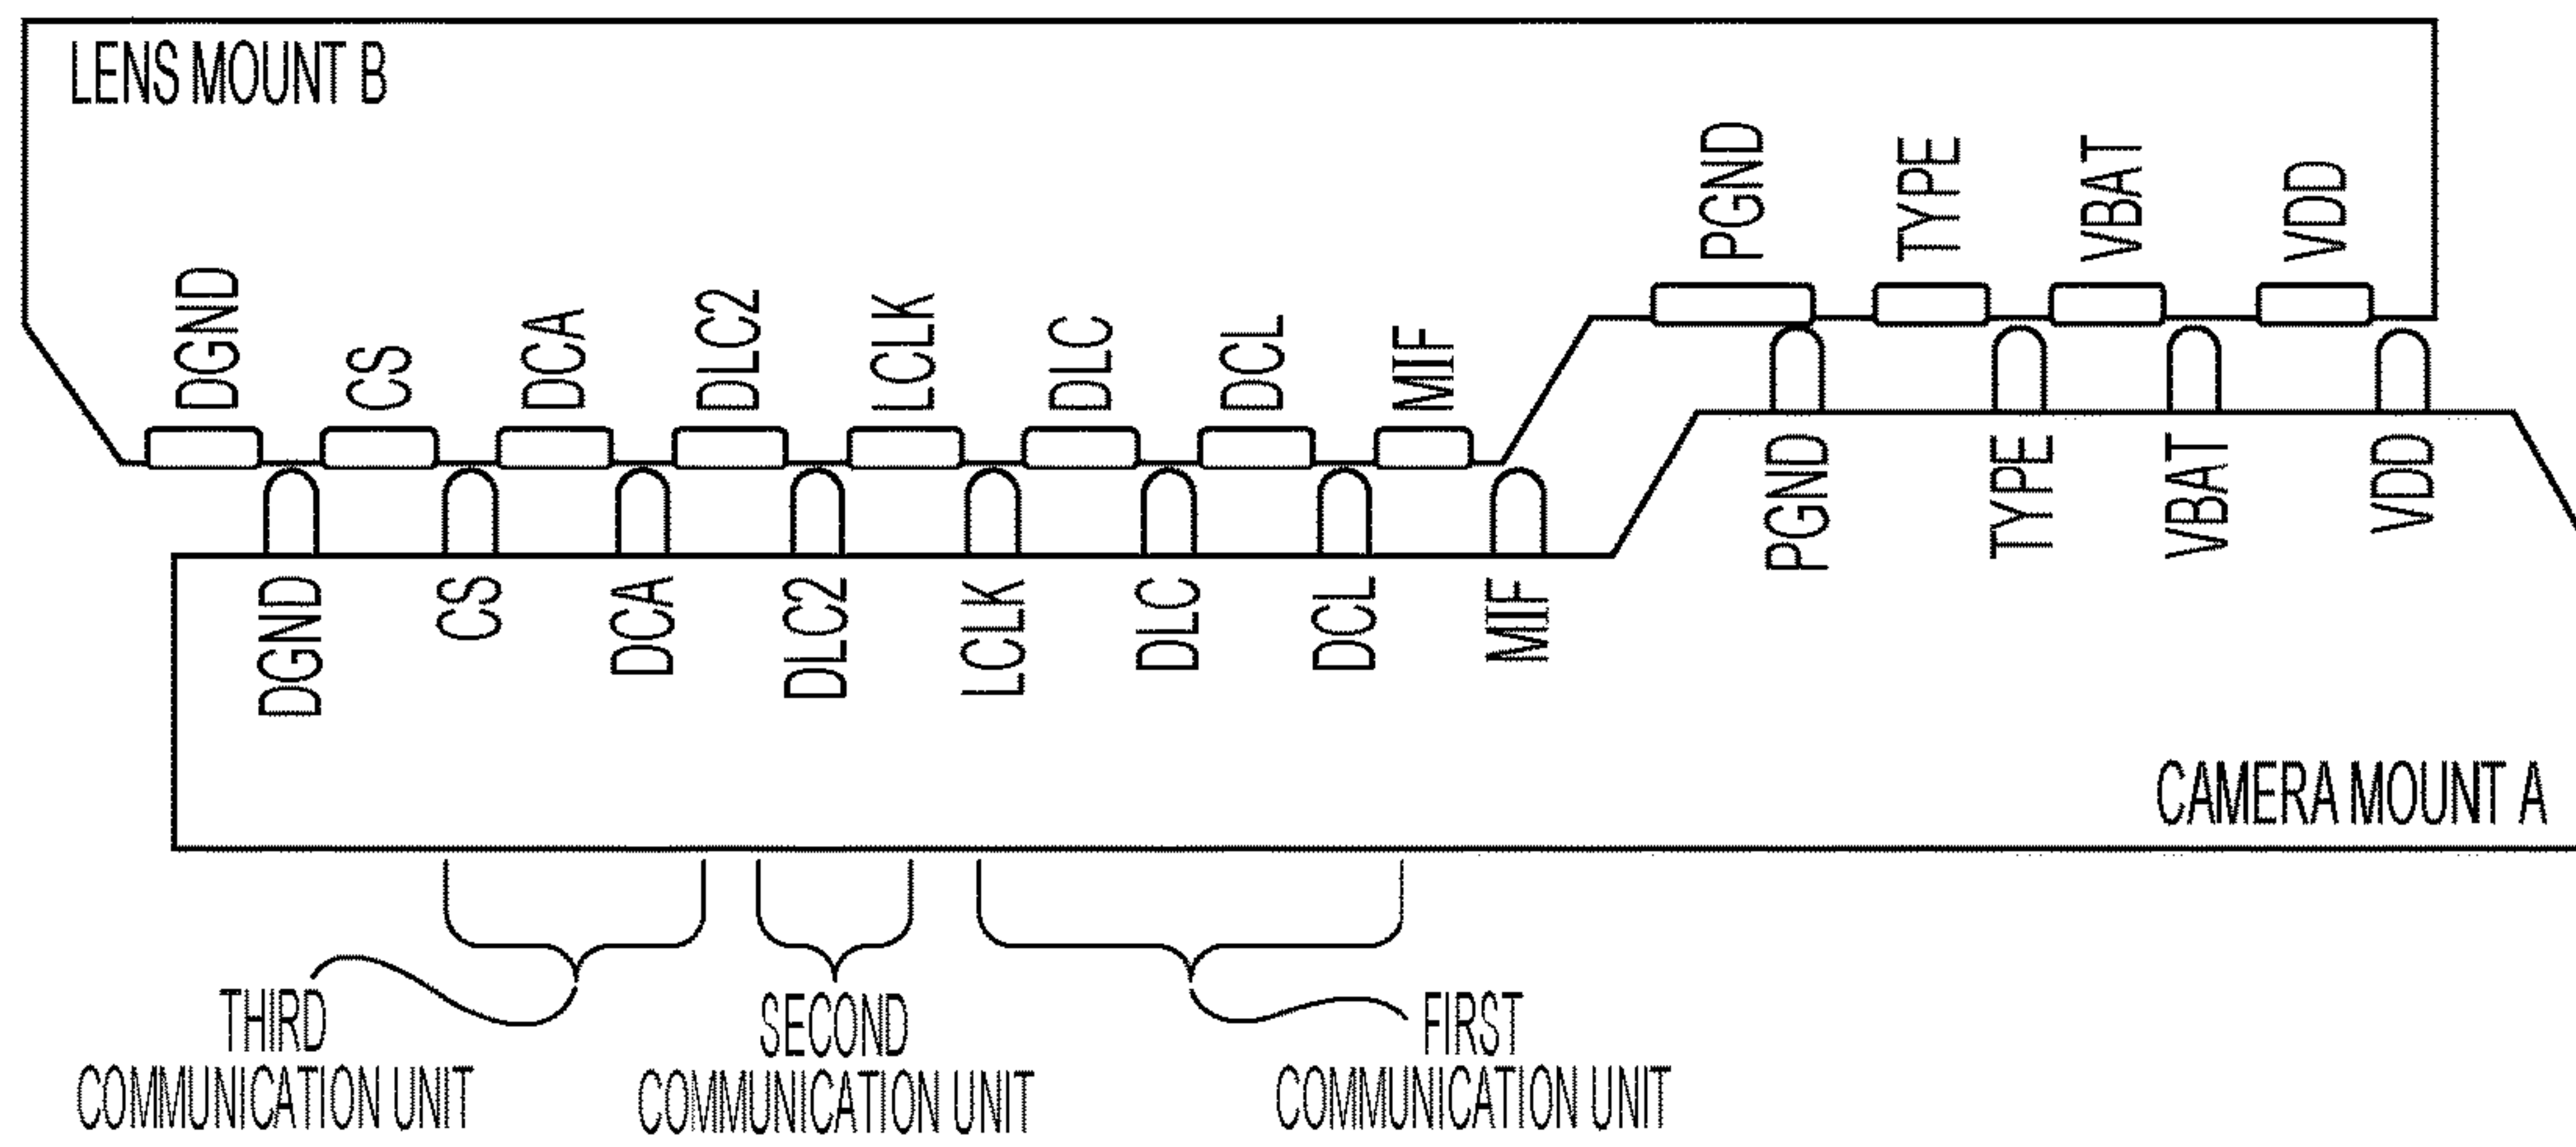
LENS MOUNT B

PGND TYPE VBAT VDD

DGND CS DCA DLC2 LCLK DLC DCL MIF

PGND TYPE VBAT VDD

DGND CS DCA DLC2 LCLK DLC DCL MIF

CAMERA MOUNT A

THIRD COMMUNICATION UNIT

SECOND COMMUNICATION UNIT

FIRST COMMUNICATION UNIT